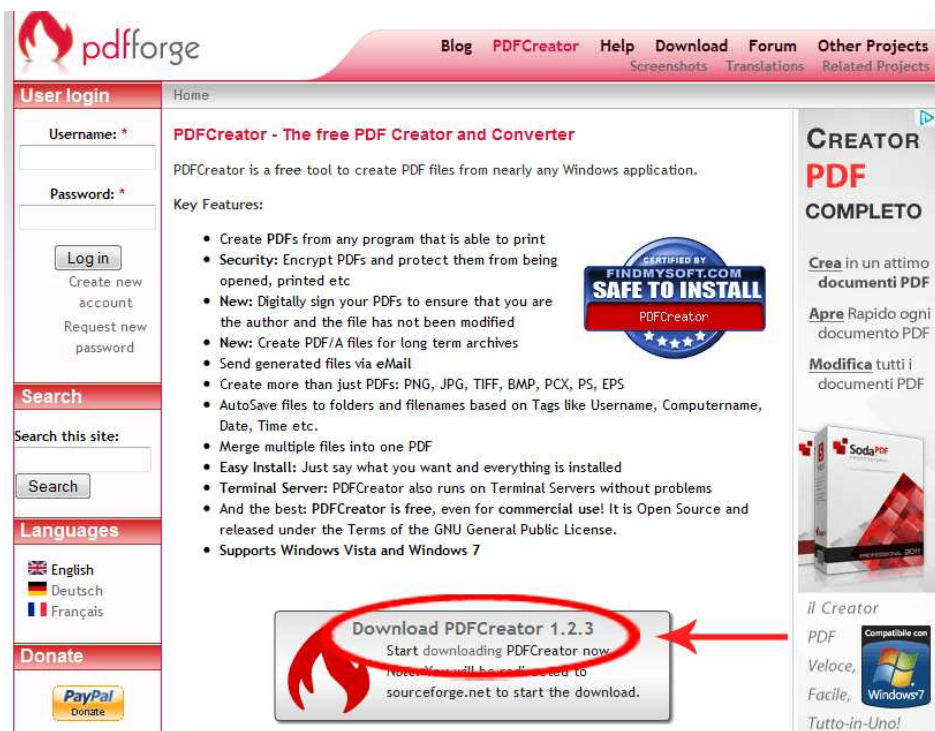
pdfforge

Blog PDFCreator Help Download Forum Other Projects
Screenshots Translations Related Projects

User login

Username: *

Password: *

Log in

Create new account

Request new password

Search

Search this site:

Search

Languages

English
Deutsch
Français

Donate

PayPal Donate

Home

PDFCreator - The free PDF Creator and Converter

PDFCreator is a free tool to create PDF files from nearly any Windows application.

Key Features:

- Create PDFs from any program that is able to print
- Security: Encrypt PDFs and protect them from being opened, printed etc
- New: Digitally sign your PDFs to ensure that you are the author and the file has not been modified
- New: Create PDF/A files for long term archives
- Send generated files via eMail
- Create more than just PDFs: PNG, JPG, TIFF, BMP, PCX, PS, EPS
- AutoSave files to folders and filenames based on Tags like Username, Computername, Date, Time etc.
- Merge multiple files into one PDF
- Easy Install: Just say what you want and everything is installed
- Terminal Server: PDFCreator also runs on Terminal Servers without problems
- And the best: PDFCreator is free, even for commercial use! It is Open Source and released under the Terms of the GNU General Public License.
- Supports Windows Vista and Windows 7

CERTIFIED BY FINDMYSOFT.COM SAFE TO INSTALL PDFCreator

Download PDFCreator 1.2.3
Start downloading PDFCreator now.
Note: You will be redirected to sourceforge.net to start the download.

CREATOR PDF COMPLETO

Crea in un attimo documenti PDF

Apre Rapido ogni documento PDF

Modifica tutti i documenti PDF

SodaPDF

PROFESSIONAL 2011

il Creator PDF Veloce, Facile, Tutto-in-Uno!

Compatibile con Windows 7